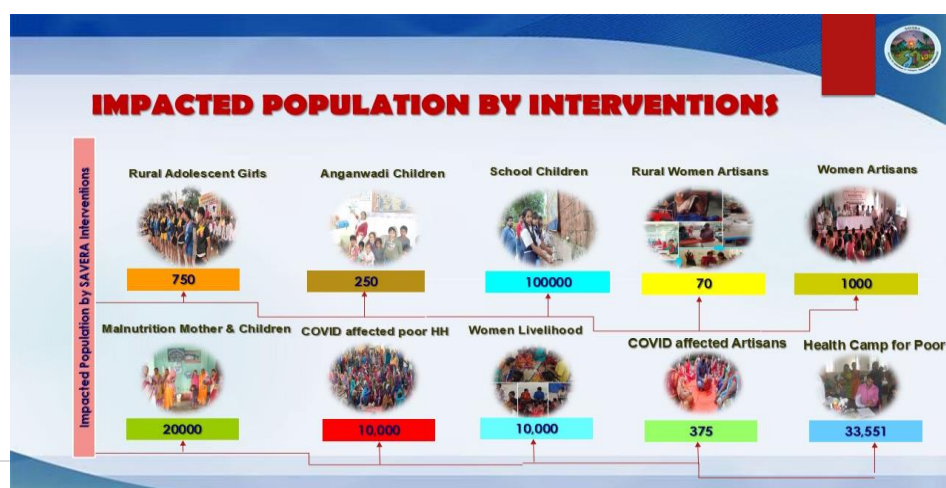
IMPACTED POPULATION BY INTERVENTIONS

Impacted Population by SAVERA Interventions

Rural Adolescent Girls
750

Anganwadi Children
250

School Children
100000

Rural Women Artisans
70

Women Artisans
1000

Malnutrition Mother & Children
20000

COVID affected poor HH
10,000

Women Livelihood
10,000

COVID affected Artisans
375

Health Camp for Poor
33,551